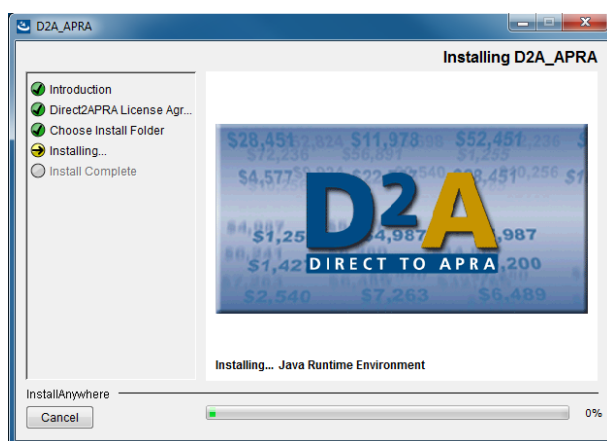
D2A_APRA

Installing D2A_APRA

Introduction
Direct2APRA License Agr...
Choose Install Folder
Installing...
Install Complete

$28,451 $11,978 $52,451
$72,236 $56,897 $1,255
$4,577 $22 $8,451 $10,256
$4,987 $1,25 $4,987 $4,987
$1,421 $1,200
$2,540 $7,263 $6,489

D2A
DIRECT TO APRA

Installing... Java Runtime Environment

InstallAnywhere

Cancel

0%